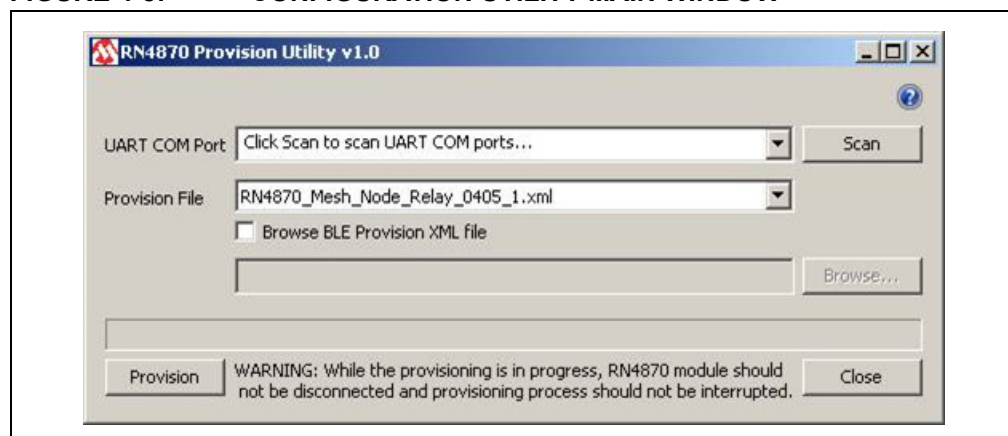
RN4870 Provision Utility v1.0

UART COM Port Click Scan to scan UART COM ports...

Scan

Provision File RN4870_Mesh_Node_Relay_0405_1.xml

Browse BLE Provision XML file

Browse...

Provision

WARNING: While the provisioning is in progress, RN4870 module should not be disconnected and provisioning process should not be interrupted.

Close